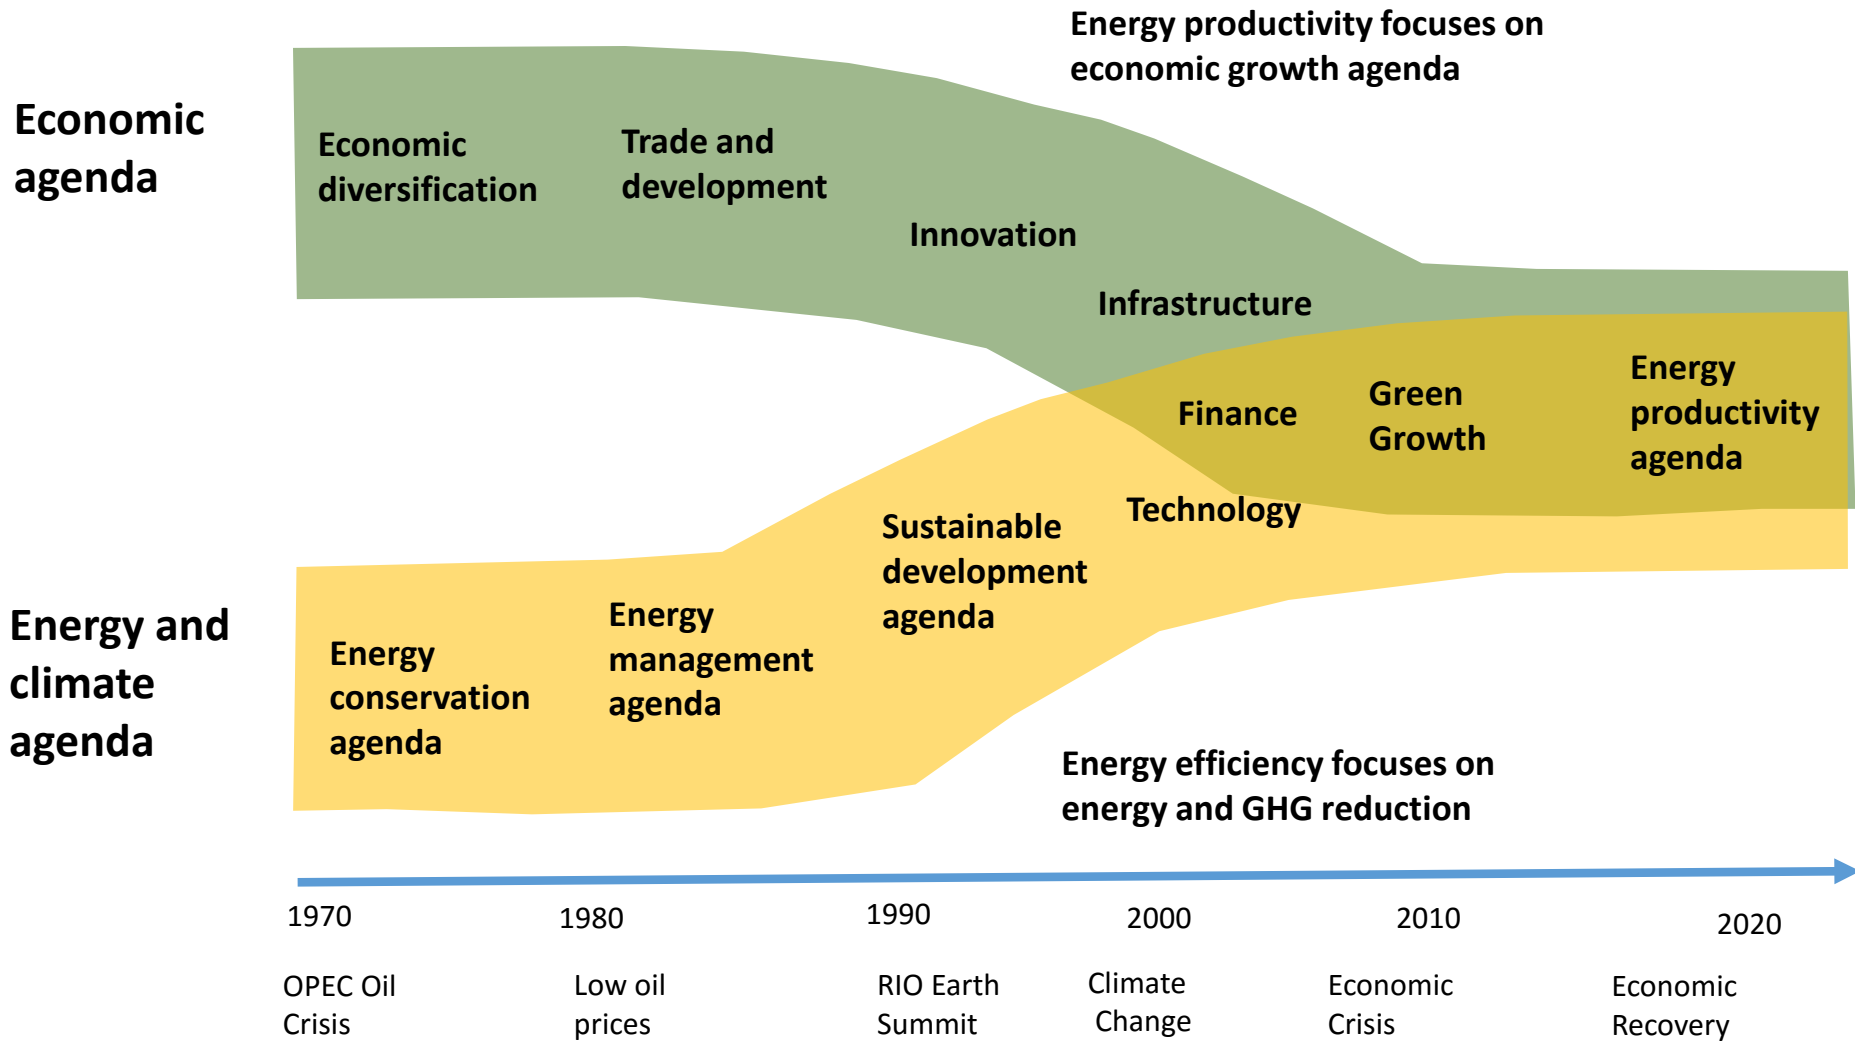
Energy productivity focuses on economic growth agenda

Economic agenda

Economic diversification

Trade and development

Innovation

Infrastructure

Finance

Green Growth

Energy productivity agenda

Technology

Sustainable development agenda

Energy and climate agenda

Energy conservation agenda

Energy management agenda

Energy efficiency focuses on energy and GHG reduction

1970

1980

1990

2000

2010

2020

OPEC Oil Crisis

Low oil prices

RIO Earth Summit

Climate Change

Economic Crisis

Economic Recovery